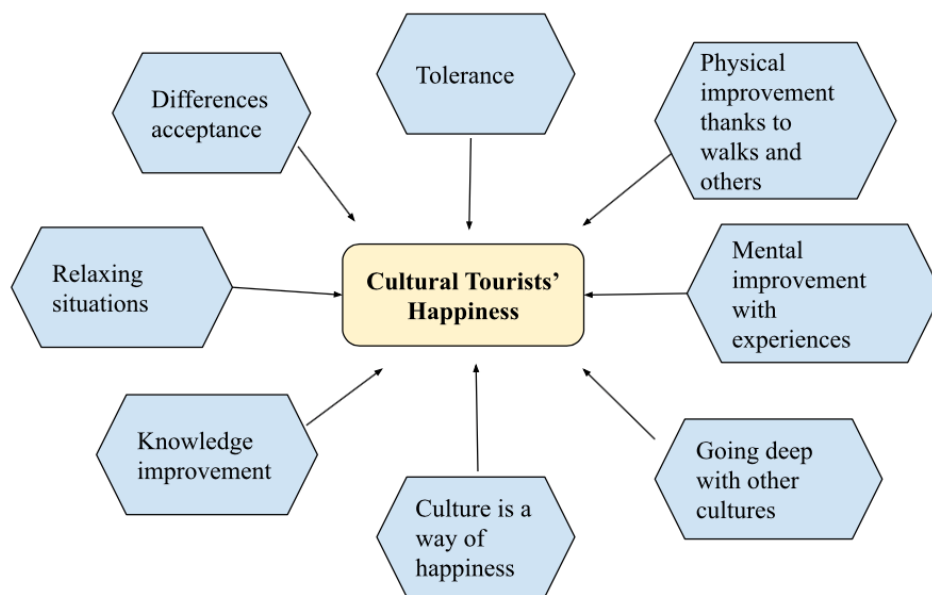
Differences acceptance

Tolerance

Physical improvement thanks to walks and others

Relaxing situations

Cultural Tourists' Happiness

Mental improvement with experiences

Knowledge improvement

Culture is a way of happiness

Going deep with other cultures